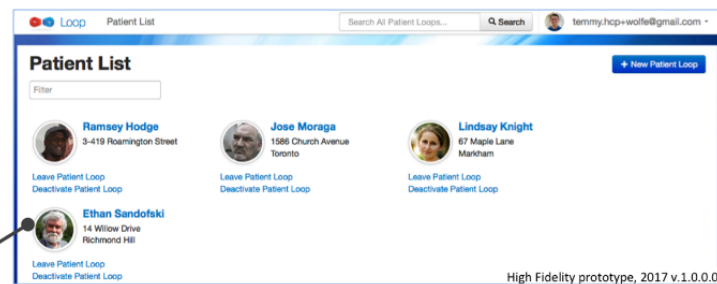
Loop Patient List

Search All Patient Loops... Search

temmy.hcp+wolfe@gmail.com

Patient List

+ New Patient Loop

Filter

Ramsey Hodge
3-419 Roamington Street

Leave Patient Loop
Deactivate Patient Loop

Jose Moraga
1586 Church Avenue
Toronto

Leave Patient Loop
Deactivate Patient Loop

Lindsay Knight
67 Maple Lane
Markham

Leave Patient Loop
Deactivate Patient Loop

Ethan Sandofski
14 Willow Drive
Richmond Hill

Leave Patient Loop
Deactivate Patient Loop

High Fidelity prototype, 2017 v.1.0.0.0